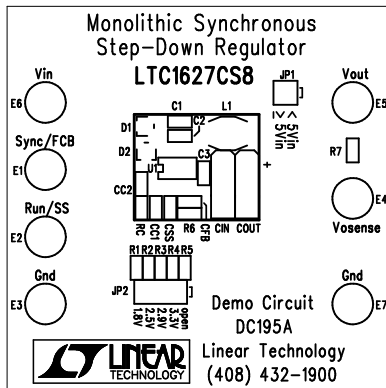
Monolithic Synchronous
Step-Down Regulator
LTC1627CS8

Vin
E6

Sync/FCB
E1

Run/SS
E2

Gnd
E3

JP1
< 5Vin
> 5Vin

Vout
E5

R7

E4
Vsense

Gnd
E7

C1
L1
D1
C2
D2
U1
C3
CC2
RC
CC1
CSS
R6
CFB
CIN
COUT
+

R1R2R3R4R5
JP2
1.8V
2.5V
2.9V
3.3V
open

Demo Circuit
DC195A

LINEAR
TECHNOLOGY
Linear Technology
(408) 432-1900